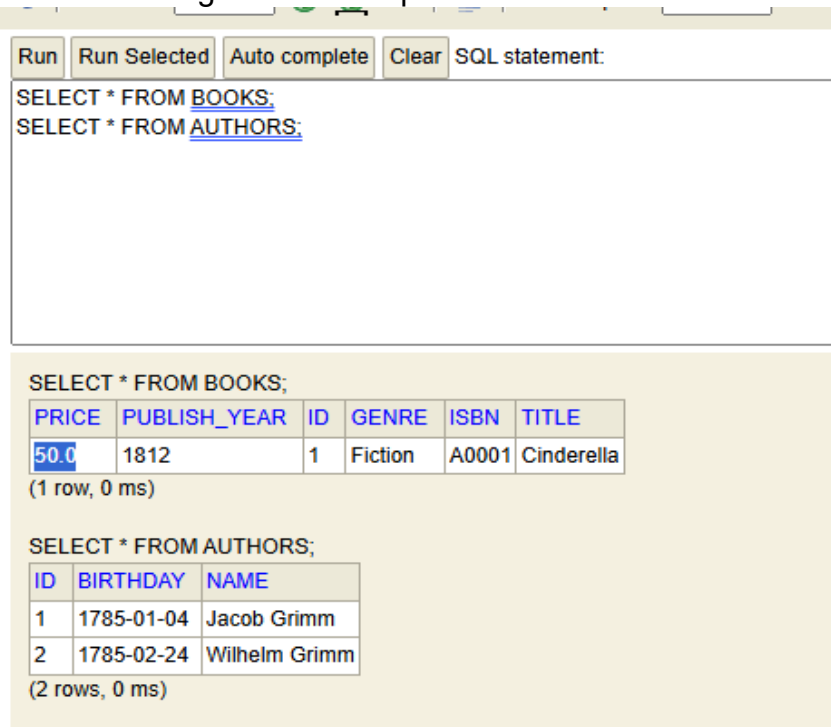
Run Run Selected Auto complete Clear SQL statement:

SELECT * FROM BOOKS;
SELECT * FROM AUTHORS;

SELECT * FROM BOOKS;

| PRICE | PUBLISH_YEAR | ID | GENRE | ISBN | TITLE |
|---|---|---|---|---|---|
| 50.0 | 1812 | 1 | Fiction | A0001 | Cinderella |

(1 row, 0 ms)

SELECT * FROM AUTHORS;

| ID | BIRTHDAY | NAME |
|---|---|---|
| 1 | 1785-01-04 | Jacob Grimm |
| 2 | 1785-02-24 | Wilhelm Grimm |

(2 rows, 0 ms)